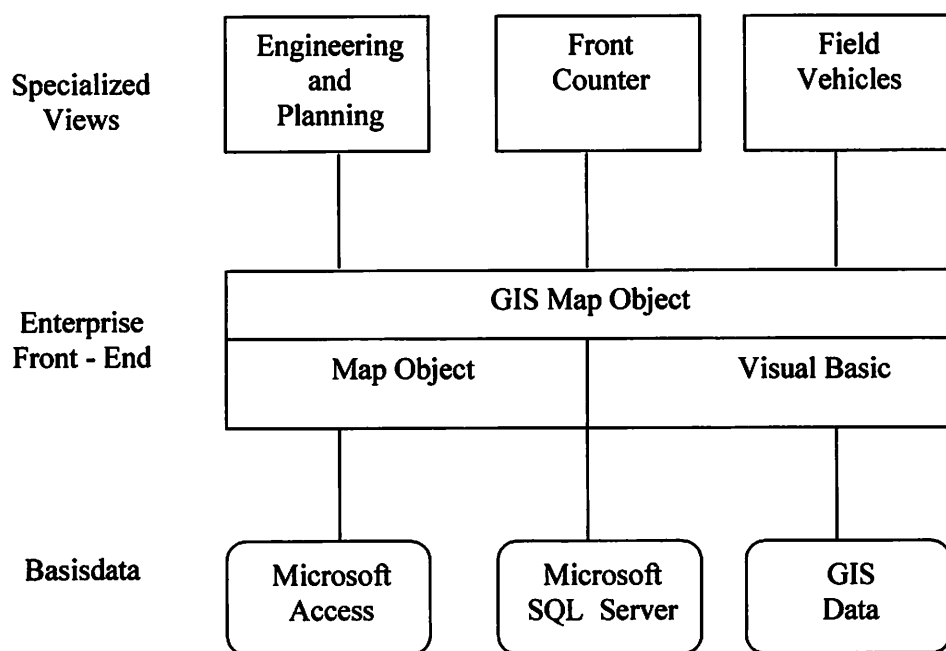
Specialized Views

Engineering and Planning

Front Counter

Field Vehicles

Enterprise Front - End

GIS Map Object

Map Object

Visual Basic

Basisdata

Microsoft Access

Microsoft SQL Server

GIS Data